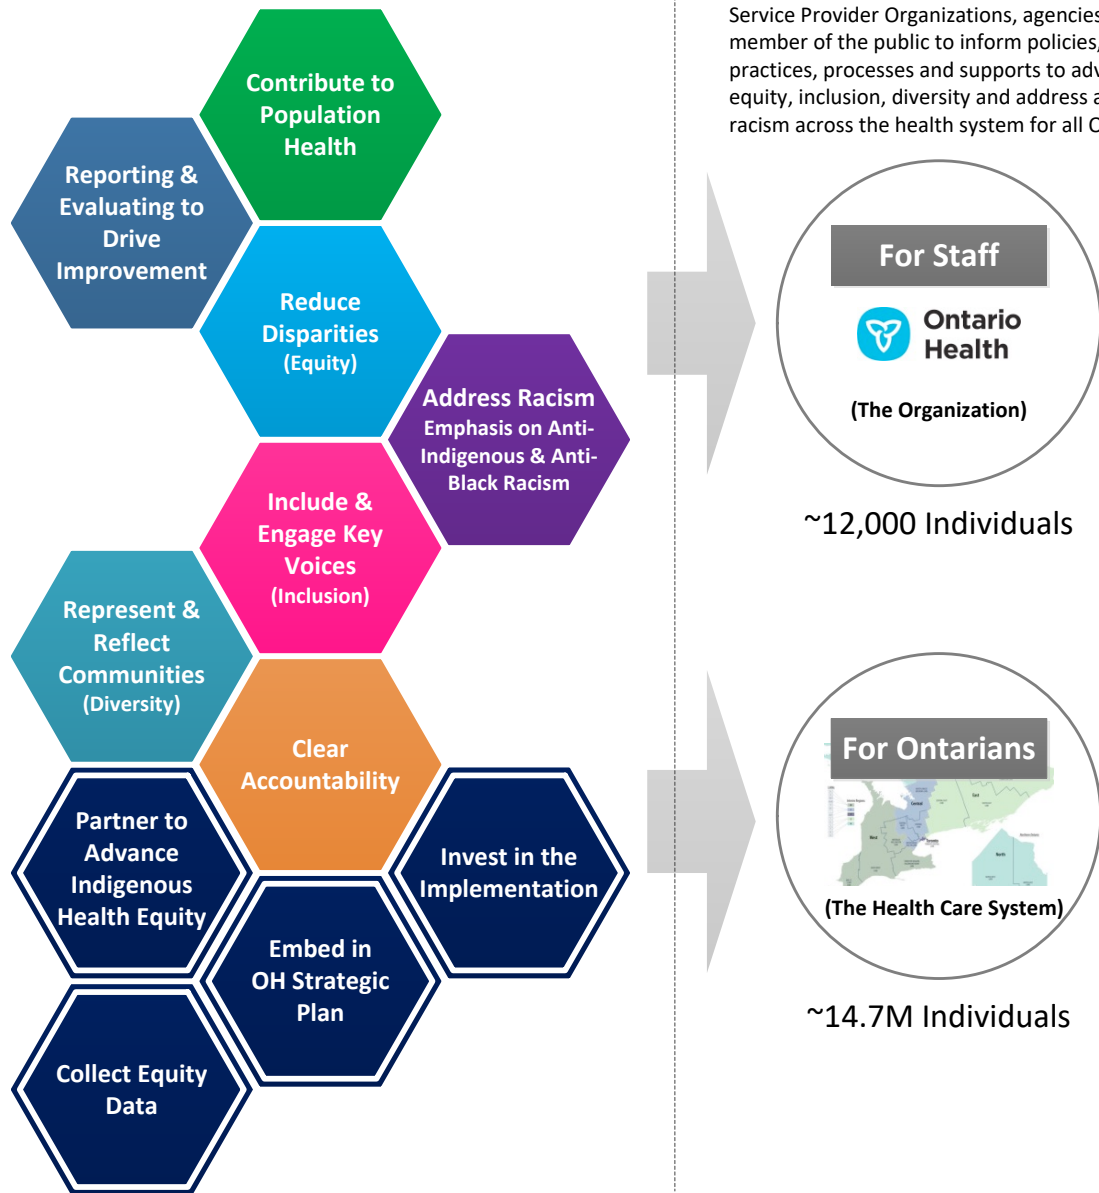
Contribute to Population Health

Reporting & Evaluating to Drive Improvement

Reduce Disparities (Equity)

Address Racism Emphasis on Anti-Indigenous & Anti-Black Racism

Include & Engage Key Voices (Inclusion)

Represent & Reflect Communities (Diversity)

Clear Accountability

Partner to Advance Indigenous Health Equity

Invest in the Implementation

Embed in OH Strategic Plan

Collect Equity Data

Service Provider Organizations, agencies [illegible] member of the public to inform policies, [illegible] practices, processes and supports to adv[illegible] equity, inclusion, diversity and address a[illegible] racism across the health system for all O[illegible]

For Staff

Ontario Health

(The Organization)

~12,000 Individuals

For Ontarians

(The Health Care System)

~14.7M Individuals